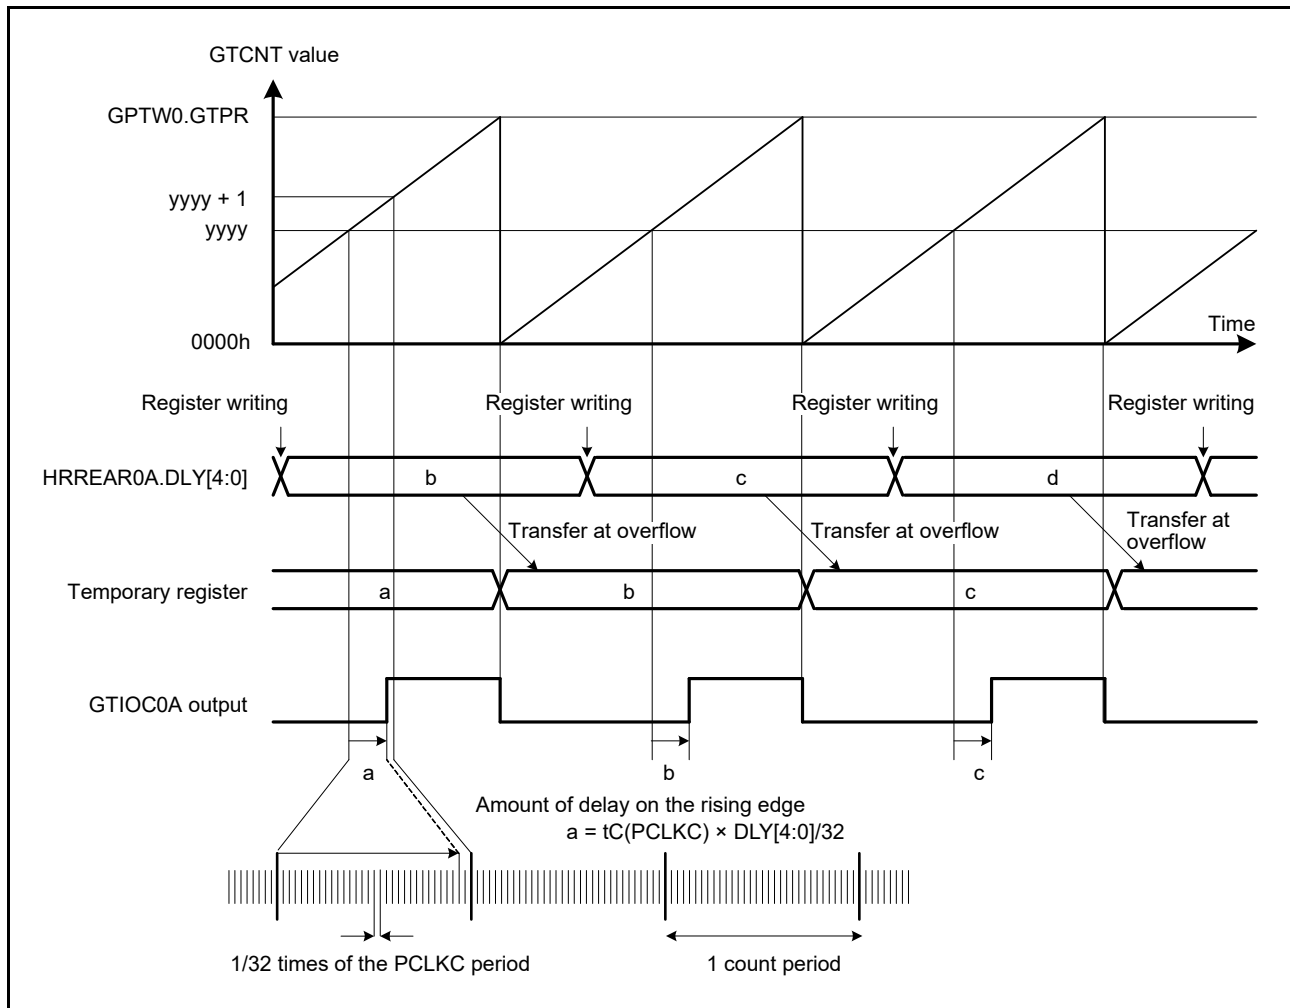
GTCNT value

GPTW0.GTPR

yyyy + 1

yyyy

0000h

Time

Register writing

Register writing

Register writing

Register writing

HRREAR0A.DLY[4:0]

b

c

d

Transfer at overflow

Transfer at overflow

Transfer at overflow

Temporary register

a

b

c

GTIOC0A output

a

b

c

Amount of delay on the rising edge
a = tC(PCLKC) × DLY[4:0]/32

1/32 times of the PCLKC period

1 count period